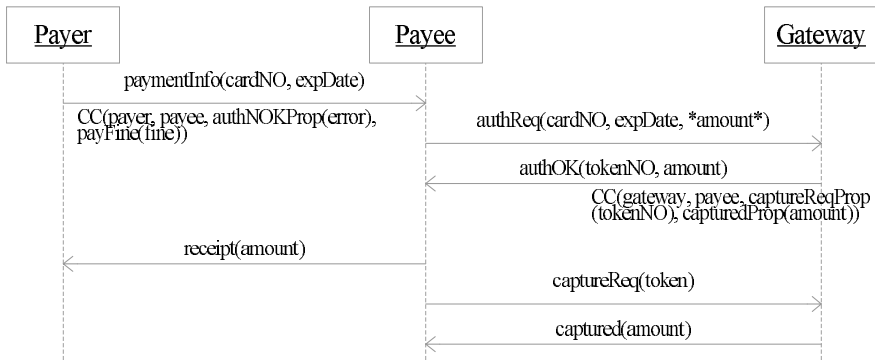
Payer

Payee

Gateway

paymentInfo(cardNO, expDate)

CC(payer, payee, authNOKProp(error), payFine(fine))

authReq(cardNO, expDate, *amount*)

authOK(tokenNO, amount)

CC(gateway, payee, captureReqProp (tokenNO), capturedProp(amount))

receipt(amount)

captureReq(token)

captured(amount)